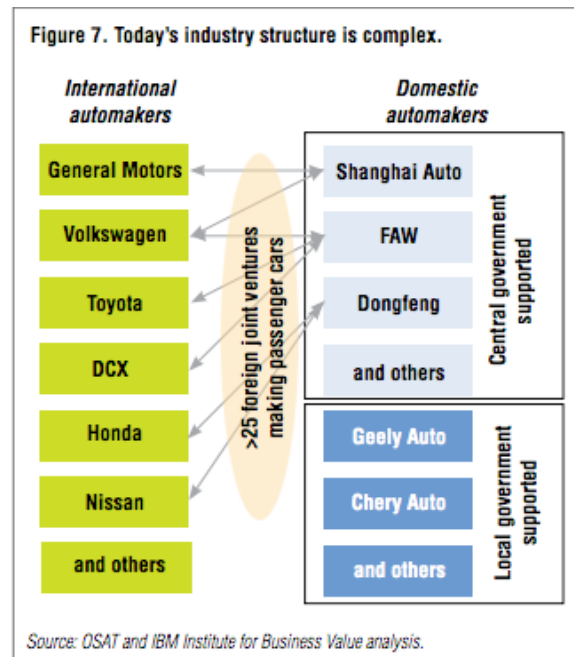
Figure 7. Today's industry structure is complex.

International automakers

General Motors

Volkswagen

Toyota

DCX

Honda

Nissan

and others

>25 foreign joint ventures making passenger cars

Domestic automakers

Shanghai Auto

FAW

Dongfeng

and others

Central government supported

Geely Auto

Chery Auto

and others

Local government supported

Source: OSAT and IBM Institute for Business Value analysis.